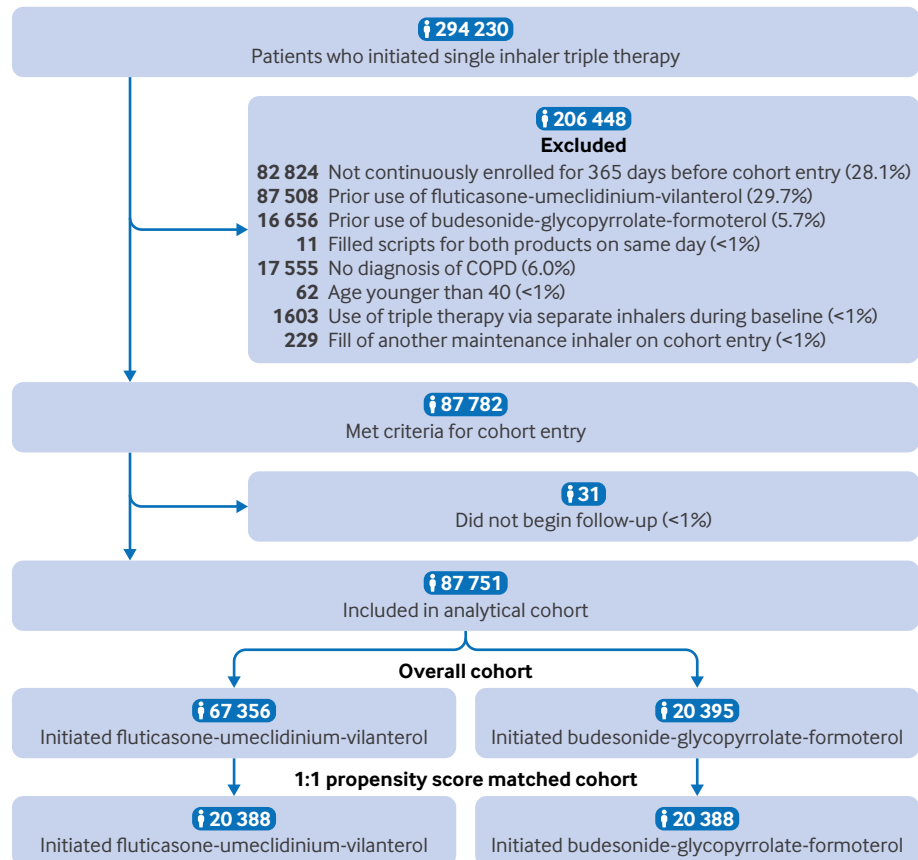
294 230
Patients who initiated single inhaler triple therapy

206 448
Excluded
82 824 Not continuously enrolled for 365 days before cohort entry (28.1%)
87 508 Prior use of fluticasone-umeclidinium-vilanterol (29.7%)
16 656 Prior use of budesonide-glycopyrrolate-formoterol (5.7%)
11 Filled scripts for both products on same day (<1%)
17 555 No diagnosis of COPD (6.0%)
62 Age younger than 40 (<1%)
1603 Use of triple therapy via separate inhalers during baseline (<1%)
229 Fill of another maintenance inhaler on cohort entry (<1%)

87 782
Met criteria for cohort entry

31
Did not begin follow-up (<1%)

87 751
Included in analytical cohort

Overall cohort

67 356
Initiated fluticasone-umeclidinium-vilanterol

20 395
Initiated budesonide-glycopyrrolate-formoterol

1:1 propensity score matched cohort

20 388
Initiated fluticasone-umeclidinium-vilanterol

20 388
Initiated budesonide-glycopyrrolate-formoterol